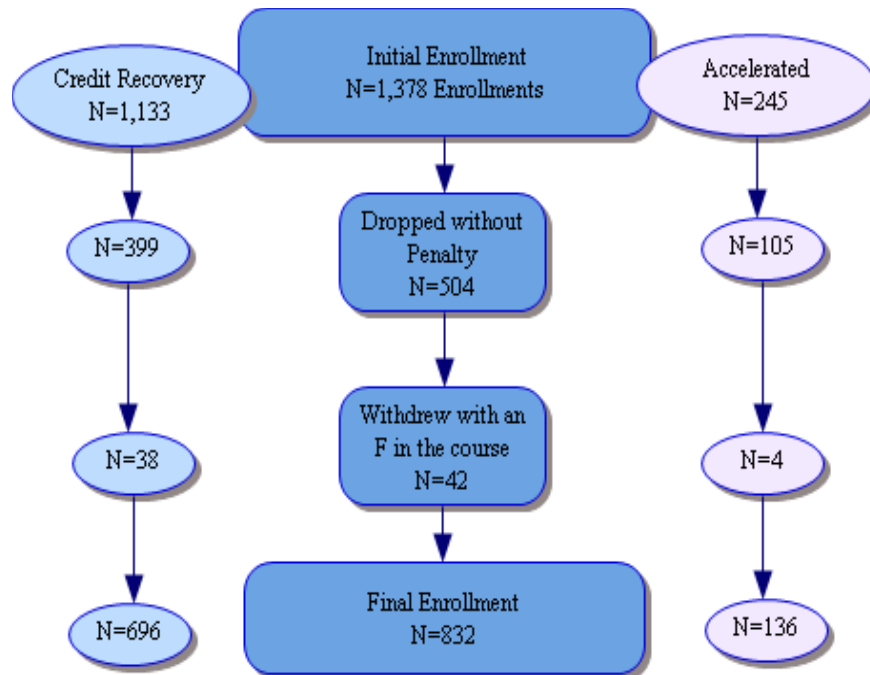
Credit Recovery
N=1,133

Initial Enrollment
N=1,378 Enrollments

Accelerated
N=245

N=399

Dropped without Penalty
N=504

N=105

N=38

Withdrew with an F in the course
N=42

N=4

N=696

Final Enrollment
N=832

N=136